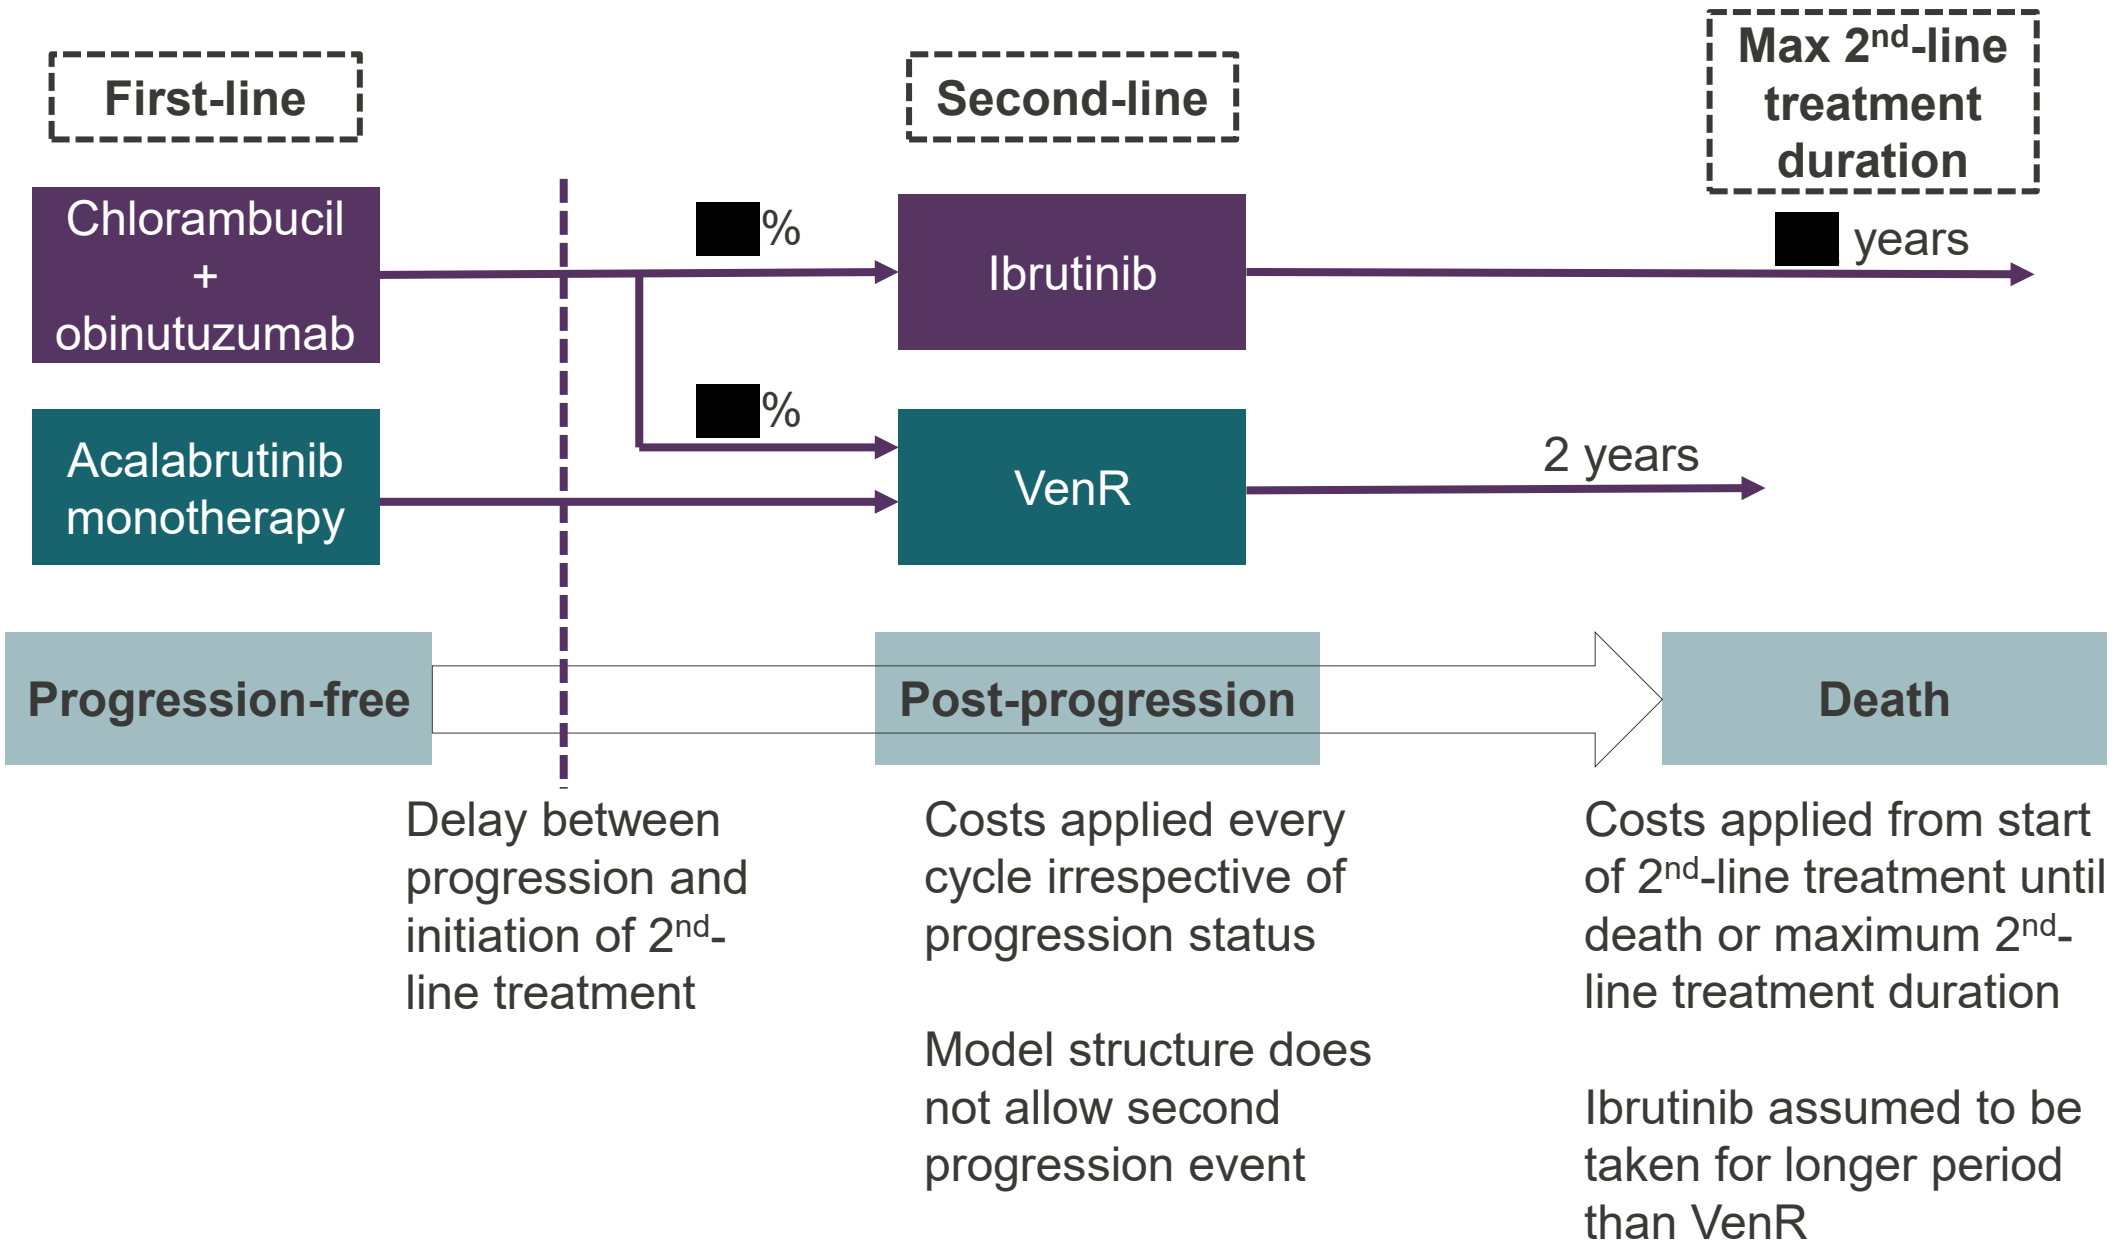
First-line

Second-line

Max 2$^{nd}$-line treatment duration

Chlorambucil + obinutuzumab

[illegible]%

Ibrutinib

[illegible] years

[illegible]%

Acalabrutinib monotherapy

VenR

2 years

Progression-free

Post-progression

Death

Delay between progression and initiation of 2$^{nd}$-line treatment

Costs applied every cycle irrespective of progression status

Model structure does not allow second progression event

Costs applied from start of 2$^{nd}$-line treatment until death or maximum 2$^{nd}$-line treatment duration

Ibrutinib assumed to be taken for longer period than VenR